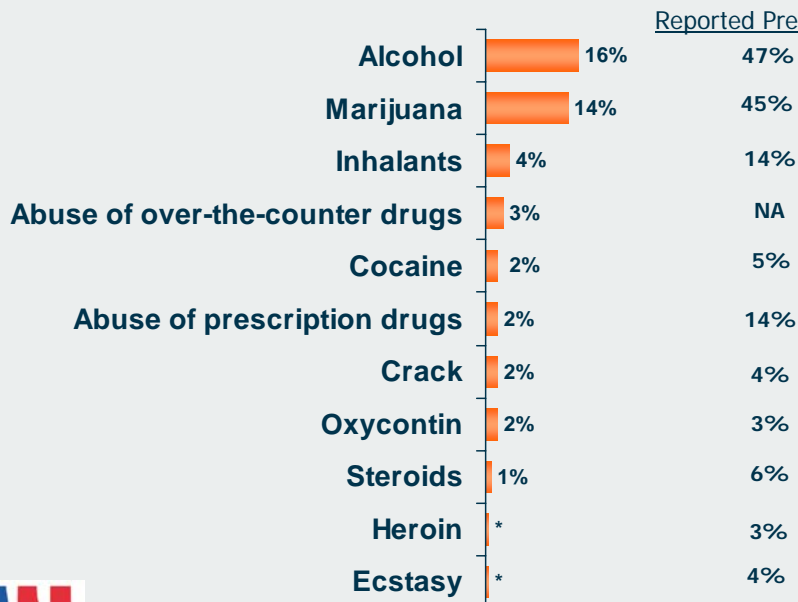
Reported Pre

| | | |
|---|---|---|
| Alcohol | 16% | 47% |
| Marijuana | 14% | 45% |
| Inhalants | 4% | 14% |
| Abuse of over-the-counter drugs | 3% | NA |
| Cocaine | 2% | 5% |
| Abuse of prescription drugs | 2% | 14% |
| Crack | 2% | 4% |
| Oxycontin | 2% | 3% |
| Steroids | 1% | 6% |
| Heroin | * | 3% |
| Ecstasy | * | 4% |